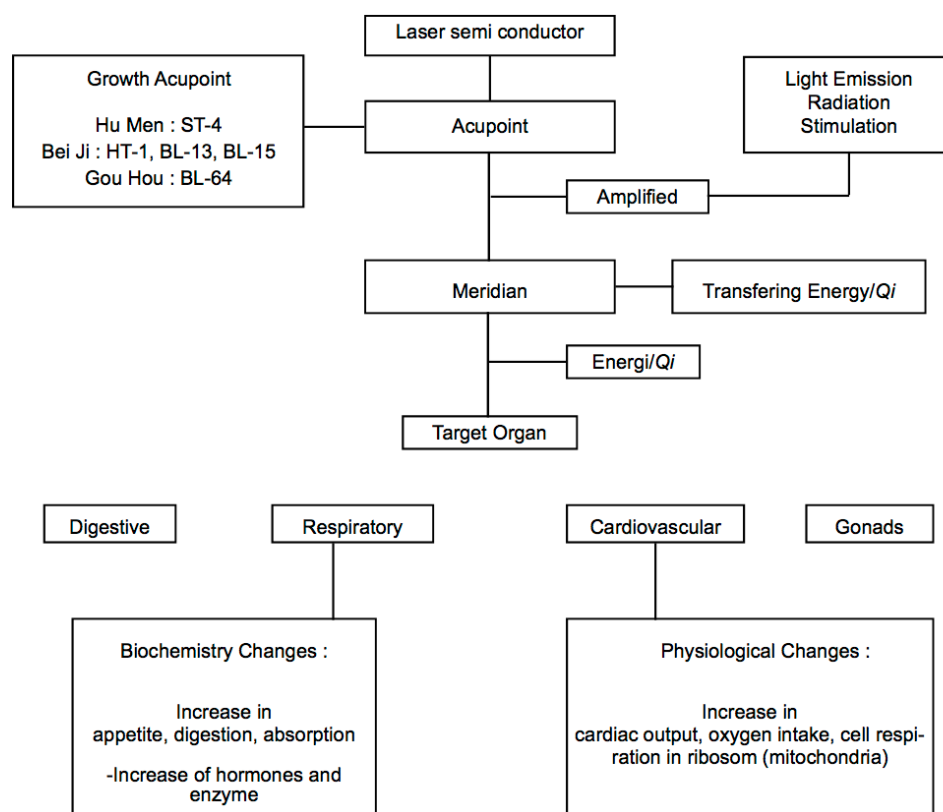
Laser semi conductor

Growth Acupoint

Hu Men : ST-4
Bei Ji : HT-1, BL-13, BL-15
Gou Hou : BL-64

Acupoint

Light Emission
Radiation
Stimulation

Amplified

Meridian

Transfering Energy/*Qi*

Energi/*Qi*

Target Organ

Digestive

Respiratory

Cardiovascular

Gonads

Biochemistry Changes :

Increase in
appetite, digestion, absorption

-Increase of hormones and enzyme

Physiological Changes :

Increase in
cardiac output, oxygen intake, cell respiration in ribosom (mitochondria)